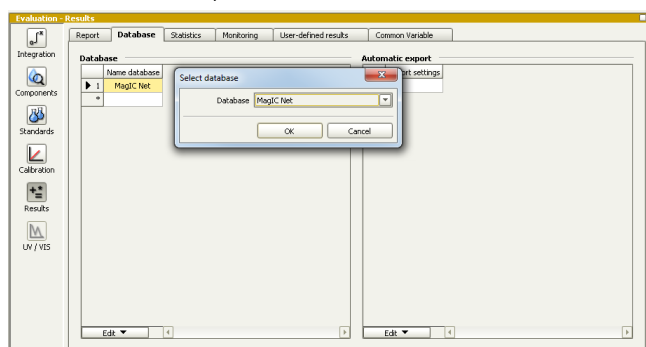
Evaluation - Results

Integration
Components
Standards
Calibration
Results
UV / VIS

Report | Database | Statistics | Monitoring | User-defined results | Common Variable

Database

| | Name database |
|---|---|
| ▶ 1 | MagIC Net |
| * | |

Edit ▼

Automatic export

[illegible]rt settings

Edit ▼

Select database

Database MagIC Net

OK Cancel